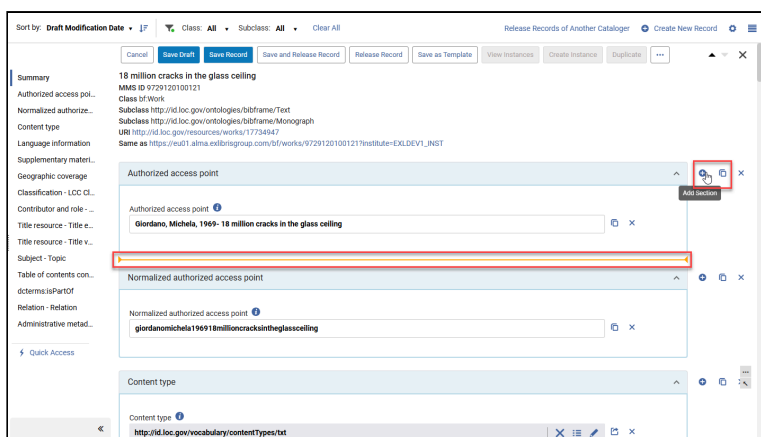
Sort by: Draft Modification Date Class: All Subclass: All Clear All Release Records of Another Cataloger Create New Record

Cancel Save Draft Save Record Save and Release Record Release Record Save as Template View Instances Create Instance Duplicate ···

Summary
Authorized access poi...
Normalized authorize...
Content type
Language information
Supplementary materi...
Geographic coverage
Classification - LCC Cl...
Contributor and role - ...
Title resource - Title e...
Title resource - Title v...
Subject - Topic
Table of contents con...
dcterms:isPartOf
Relation - Relation
Administrative metad...

Quick Access

«

18 million cracks in the glass ceiling
MMS ID 9729120100121
Class bf:Work
Subclass http://id.loc.gov/ontologies/bibframe/Text
Subclass http://id.loc.gov/ontologies/bibframe/Monograph
URI http://id.loc.gov/resources/works/17734947
Same as https://eu01.alma.exlibrisgroup.com/bf/works/9729120100121?institute=EXLDEV1_INST

Authorized access point

Add Section

Authorized access point
Giordano, Michela, 1969- 18 million cracks in the glass ceiling

Normalized authorized access point

Normalized authorized access point
giordanomichela196918millioncracksintheglassceiling

Content type

Content type
http://id.loc.gov/vocabulary/contentTypes/txt